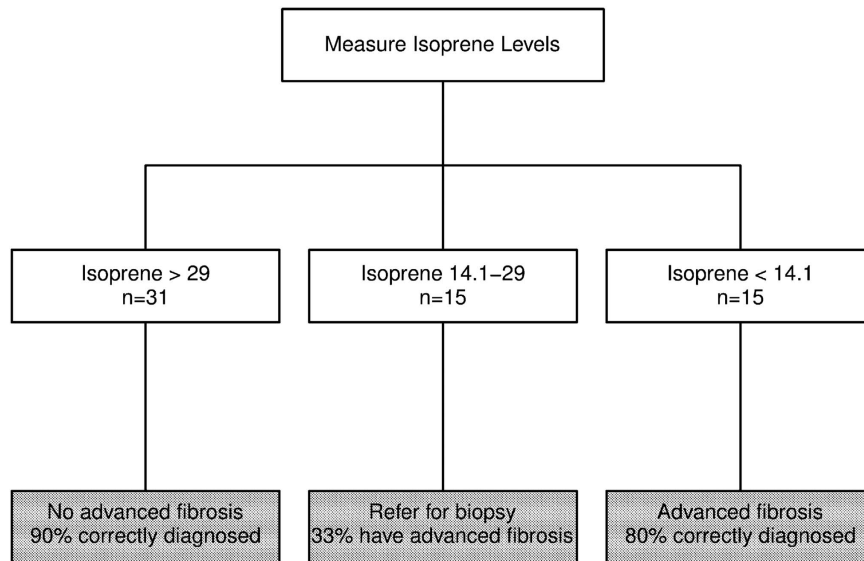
Measure Isoprene Levels

Isoprene > 29
n=31

Isoprene 14.1–29
n=15

Isoprene < 14.1
n=15

No advanced fibrosis
90% correctly diagnosed

Refer for biopsy
33% have advanced fibrosis

Advanced fibrosis
80% correctly diagnosed